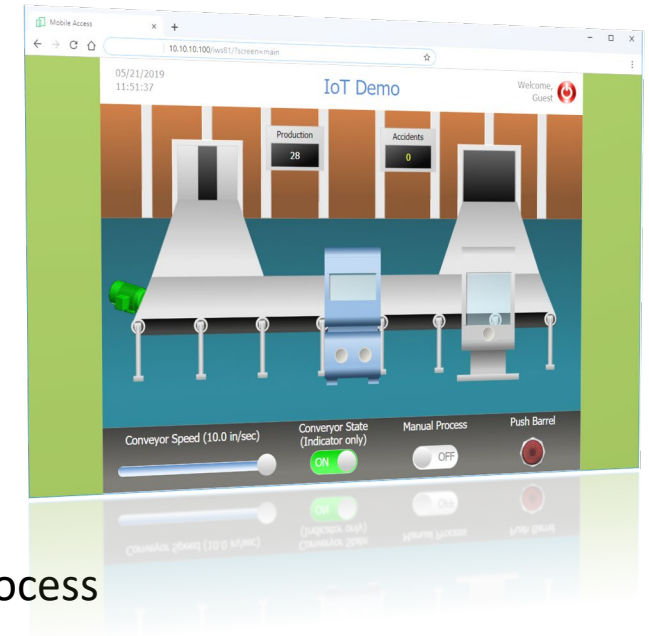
Mobile Access
10.10.10.100/iws81/?screen=main

05/21/2019
11:51:37

IoT Demo

Welcome,
Guest

Production
28

Accidents
0

Conveyor Speed (10.0 in/sec)

Converyor State
(Indicator only)
ON

Manual Process
OFF

Push Barrel

ocess